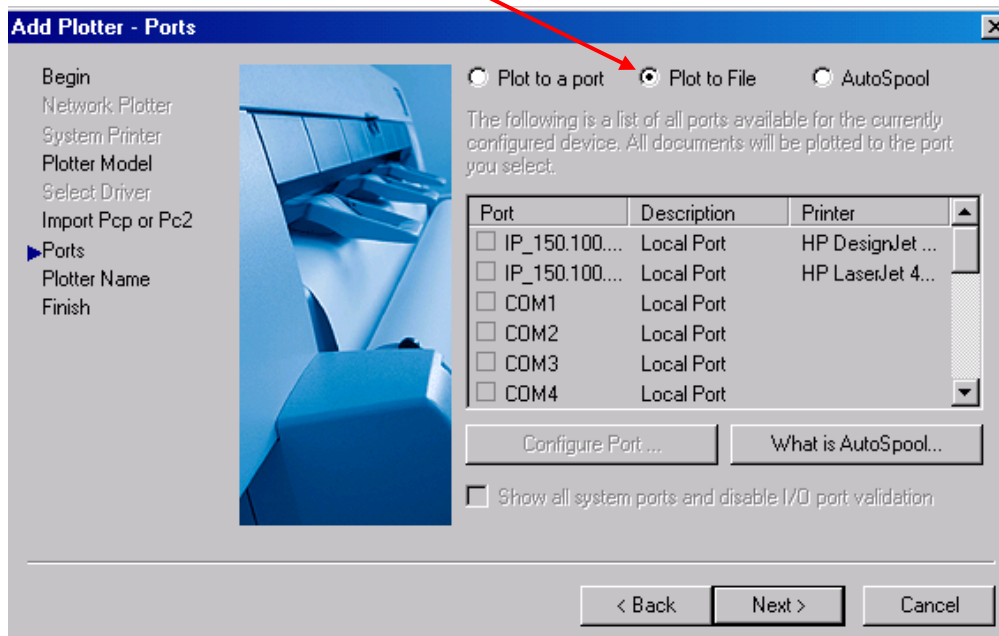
Add Plotter - Ports

Begin
Network Plotter
System Printer
Plotter Model
Select Driver
Import Pcp or Pc2
Ports
Plotter Name
Finish

Plot to a port
Plot to File
AutoSpool

The following is a list of all ports available for the currently configured device. All documents will be plotted to the port you select.

| Port | Description | Printer |
|---|---|---|
| IP_150.100.... | Local Port | HP DesignJet ... |
| IP_150.100.... | Local Port | HP LaserJet 4... |
| COM1 | Local Port | |
| COM2 | Local Port | |
| COM3 | Local Port | |
| COM4 | Local Port | |

Configure Port ...
What is AutoSpool...

Show all system ports and disable I/O port validation

< Back
Next >
Cancel